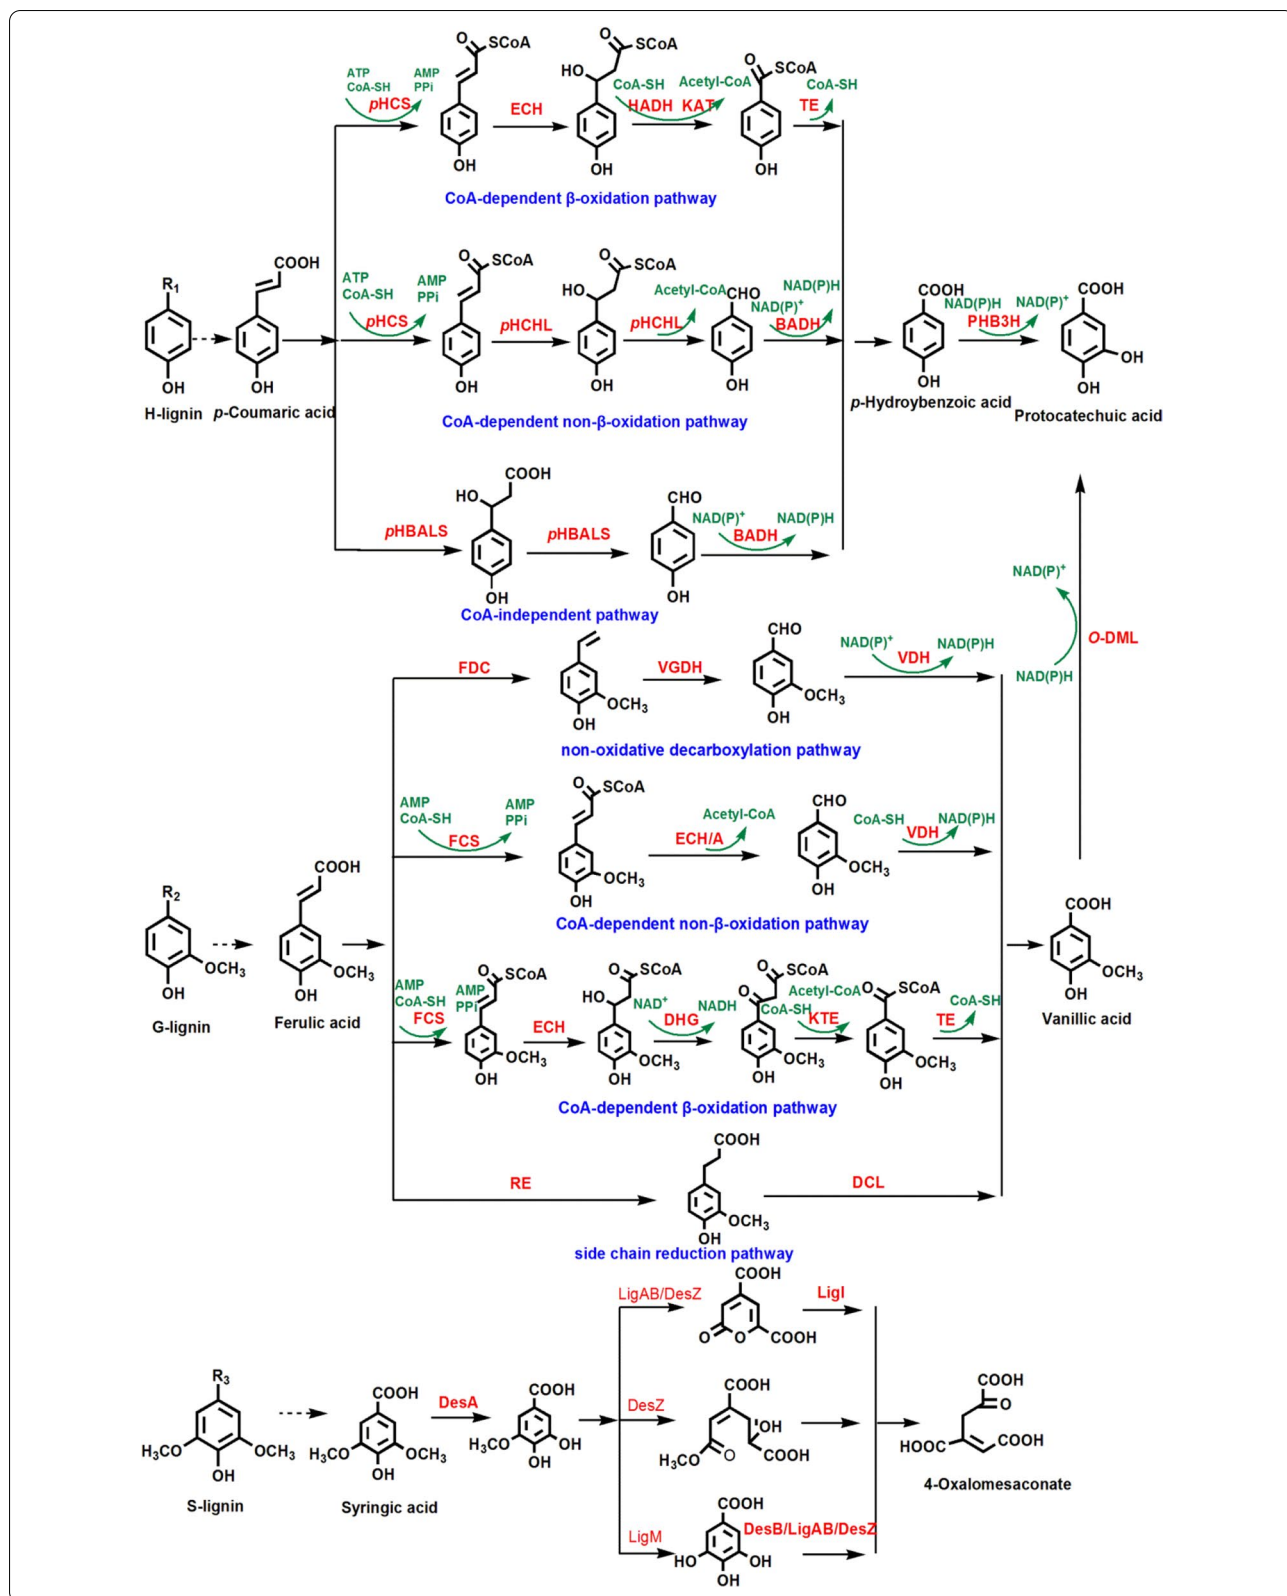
ATP CoA-SH AMP PPi
pHCS
SCoA
OH
ECH
HO SCoA
OH
CoA-SH Acetyl-CoA
HADH KAT
SCoA
OH
CoA-SH
TE
CoA-dependent β-oxidation pathway

$R_1$
OH
H-lignin
COOH
OH
p-Coumaric acid
ATP CoA-SH AMP PPi
pHCS
SCoA
OH
pHCHL
HO SCoA
OH
Acetyl-CoA
pHCHL
CHO
OH
NAD(P)H NAD(P)$^+$
BADH
COOH
OH
p-Hydroybenzoic acid
NAD(P)H NAD(P)$^+$
PHB3H
COOH
OH
OH
Protocatechuic acid
CoA-dependent non-β-oxidation pathway

HO COOH
pHBALS
OH
pHBALS
CHO
OH
NAD(P)$^+$ NAD(P)H
BADH
CoA-independent pathway

NAD(P)$^+$
O-DML
NAD(P)H

FDC
$OCH_3$
OH
VGDH
CHO
$OCH_3$
OH
NAD(P)$^+$ NAD(P)H
VDH
non-oxidative decarboxylation pathway

AMP CoA-SH AMP PPi
FCS
SCoA
$OCH_3$
OH
Acetyl-CoA
ECH/A
CHO
$OCH_3$
OH
CoA-SH NAD(P)H
VDH
CoA-dependent non-β-oxidation pathway

$R_2$
$OCH_3$
OH
G-lignin
COOH
$OCH_3$
OH
Ferulic acid
COOH
$OCH_3$
OH
Vanillic acid

AMP CoA-SH AMP PPi
FCS
SCoA
$OCH_3$
OH
ECH
HO SCoA
$OCH_3$
OH
NAD$^+$ NADH
DHG
SCoA
$OCH_3$
OH
Acetyl-CoA CoA-SH
KTE
SCoA
$OCH_3$
OH
CoA-SH
TE
CoA-dependent β-oxidation pathway

RE
COOH
$OCH_3$
OH
DCL
side chain reduction pathway

LigAB/DesZ
COOH
COOH
LigI
DesZ
COOH
OH
$H_3CO$
COOH
COOH
HOOC
COOH
4-Oxalomesaconate

$R_3$
$H_3CO$ $OCH_3$
OH
S-lignin
COOH
$H_3CO$ $OCH_3$
OH
Syringic acid
DesA
COOH
$H_3CO$ OH
OH

LigM
COOH
HO OH
OH
DesB/LigAB/DesZ